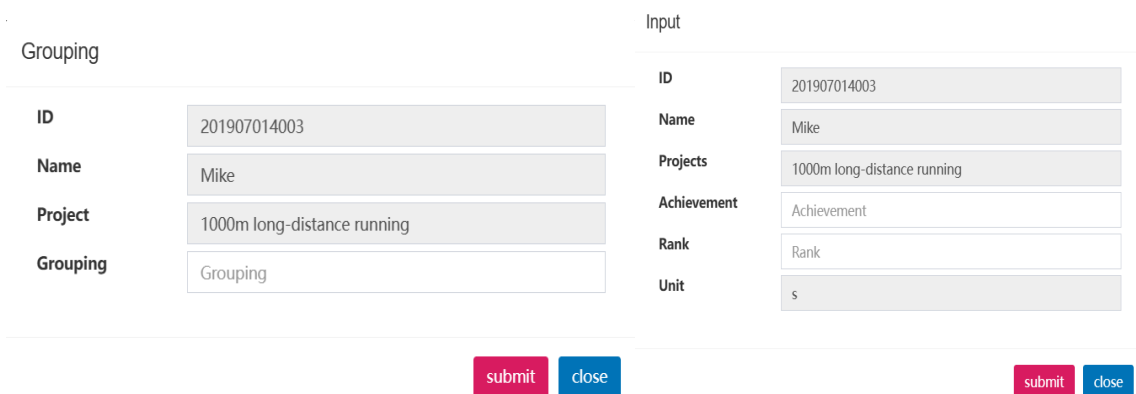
Grouping

ID 201907014003
Name Mike
Project 1000m long-distance running
Grouping Grouping

submit close

Input

ID 201907014003
Name Mike
Projects 1000m long-distance running
Achievement Achievement
Rank Rank
Unit s

submit close